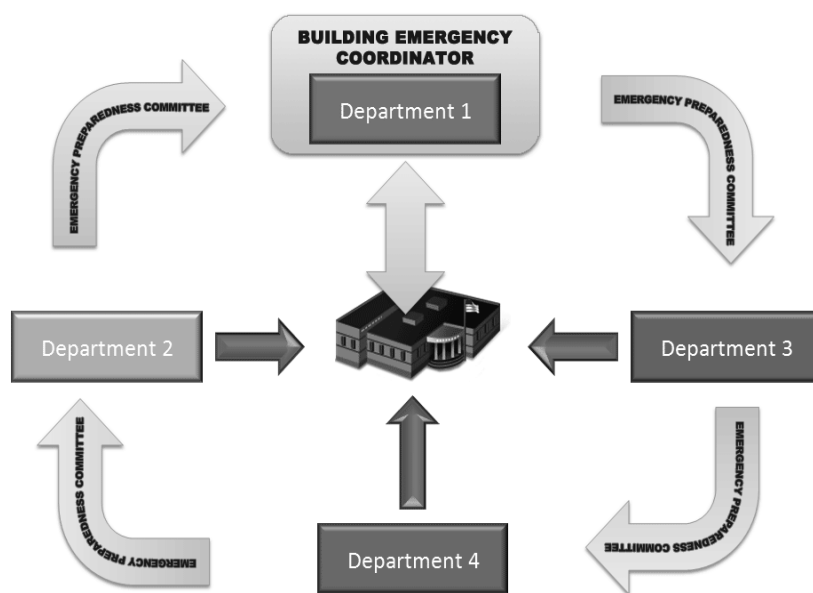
BUILDING EMERGENCY COORDINATOR

Department 1

EMERGENCY PREPAREDNESS COMMITTEE

EMERGENCY PREPAREDNESS COMMITTEE

Department 2

Department 3

EMERGENCY PREPAREDNESS COMMITTEE

EMERGENCY PREPAREDNESS COMMITTEE

Department 4